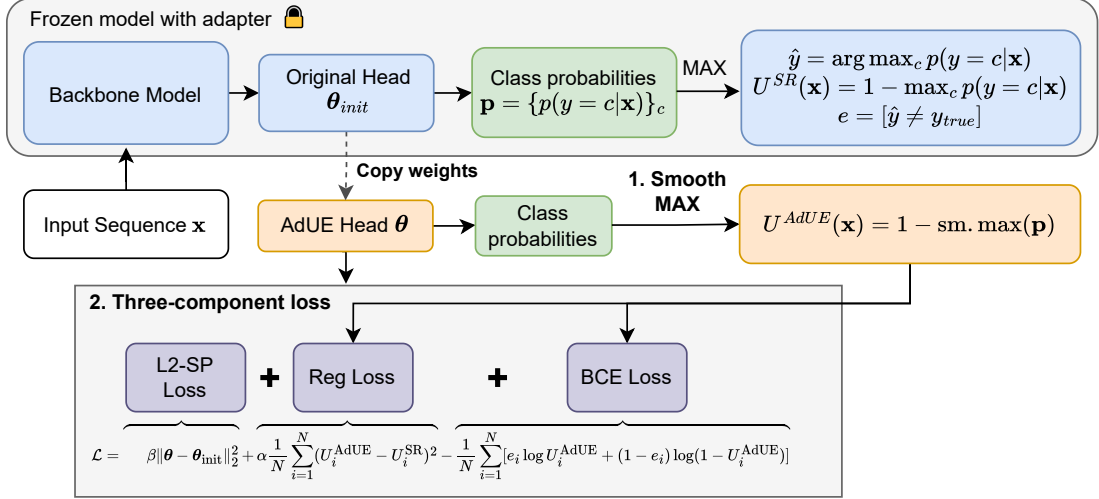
Frozen model with adapter

Backbone Model

Original Head $\boldsymbol{\theta}_{init}$

Class probabilities $\mathbf{p} = \{p(y=c|\mathbf{x})\}_c$

MAX

$\hat{y} = \arg\max_c p(y=c|\mathbf{x})$
$U^{SR}(\mathbf{x}) = 1 - \max_c p(y=c|\mathbf{x})$
$e = [\hat{y} \neq y_{true}]$

Copy weights

Input Sequence $\mathbf{x}$

AdUE Head $\boldsymbol{\theta}$

Class probabilities

1. Smooth MAX

$U^{AdUE}(\mathbf{x}) = 1 - \text{sm.}\max(\mathbf{p})$

2. Three-component loss

L2-SP Loss

Reg Loss

BCE Loss

$\mathcal{L} = \beta\|\boldsymbol{\theta} - \boldsymbol{\theta}_{\text{init}}\|_2^2 + \alpha\frac{1}{N}\sum_{i=1}^{N}(U_i^{\text{AdUE}} - U_i^{\text{SR}})^2 - \frac{1}{N}\sum_{i=1}^{N}[e_i \log U_i^{\text{AdUE}} + (1-e_i)\log(1-U_i^{\text{AdUE}})]$